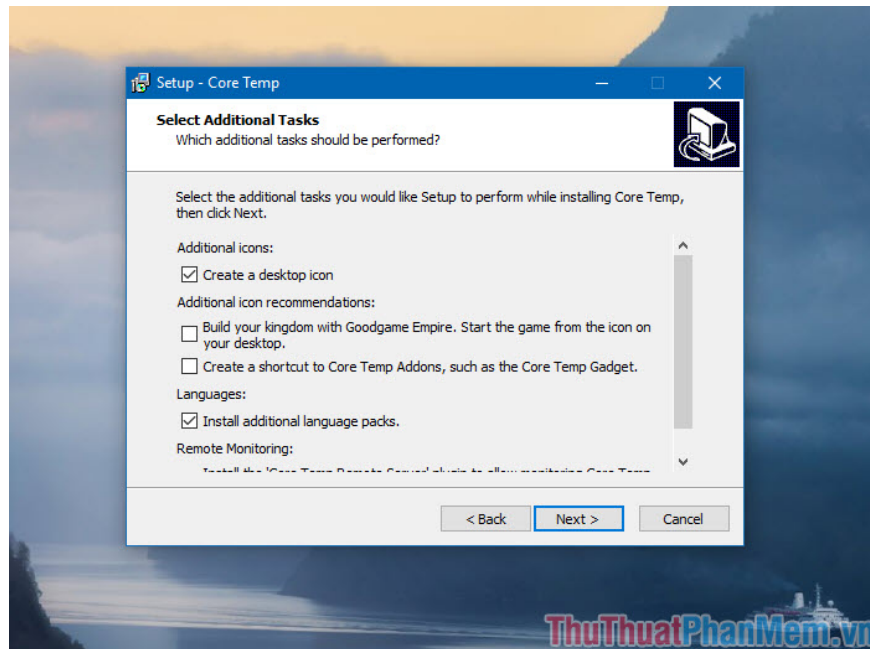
Setup - Core Temp

Select Additional Tasks
Which additional tasks should be performed?

Select the additional tasks you would like Setup to perform while installing Core Temp, then click Next.

Additional icons:

Create a desktop icon

Additional icon recommendations:

Build your kingdom with Goodgame Empire. Start the game from the icon on your desktop.

Create a shortcut to Core Temp Addons, such as the Core Temp Gadget.

Languages:

Install additional language packs.

Remote Monitoring:

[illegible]

< Back Next > Cancel

ThuThuatPhanMem.vn